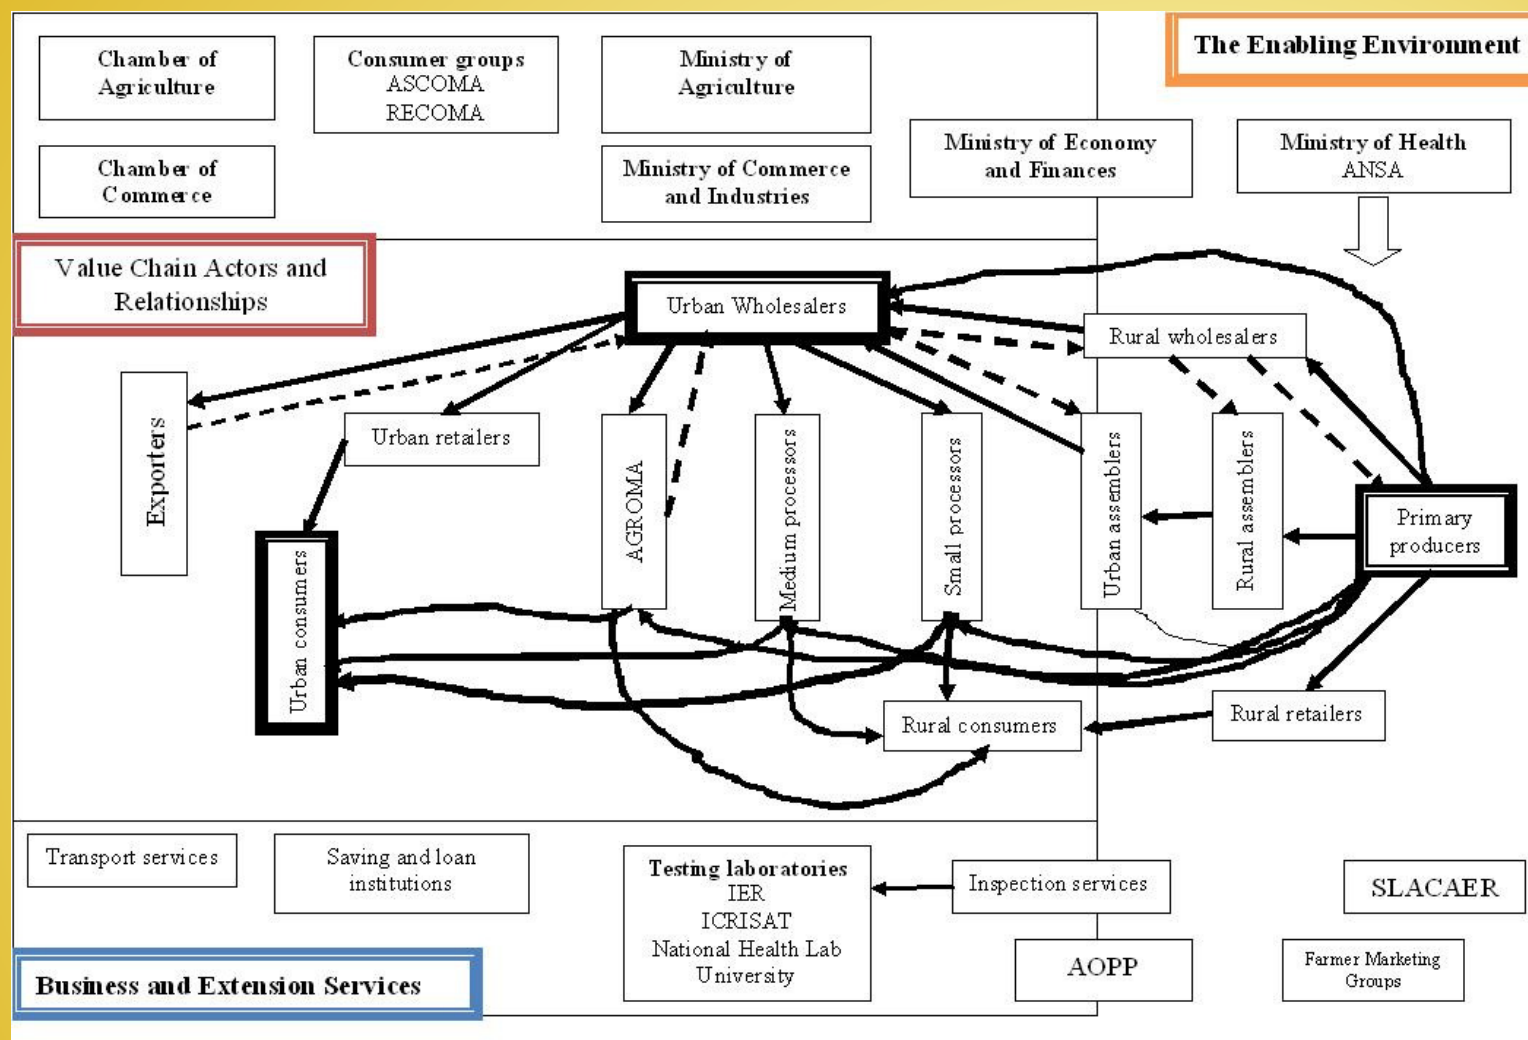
Chamber of Agriculture

Consumer groups
ASCOMA
RECOMA

Ministry of Agriculture

The Enabling Environment

Chamber of Commerce

Ministry of Commerce and Industries

Ministry of Economy and Finances

Ministry of Health
ANSA

Value Chain Actors and Relationships

Urban Wholesalers

Rural wholesalers

Exporters

Urban retailers

AGROMA

Medium processors

Small processors

Urban assemblers

Rural assemblers

Primary producers

Urban consumers

Rural consumers

Rural retailers

Transport services

Saving and loan institutions

Testing laboratories
IER
ICRISAT
National Health Lab
University

Inspection services

SLACAER

AOPP

Farmer Marketing Groups

Business and Extension Services